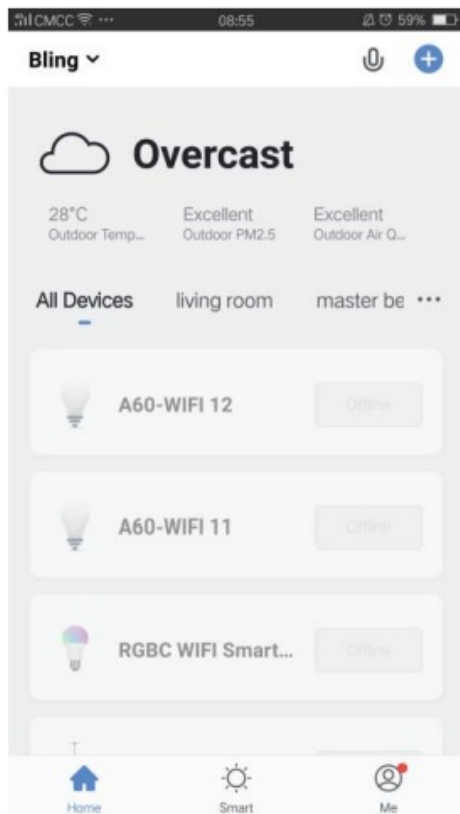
CMCC ··· 08:55 59%

Bling

Overcast

28°C
Outdoor Temp...

Excellent
Outdoor PM2.5

Excellent
Outdoor Air Q...

All Devices living room master be ···

A60-WIFI 12 Offline

A60-WIFI 11 Offline

RGBC WIFI Smart... Offline

Home Smart Me